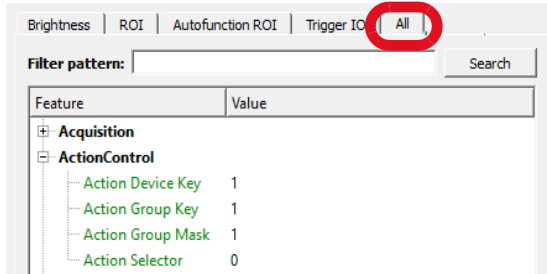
Brightness | ROI | Autofunction ROI | Trigger IO | All

Filter pattern: Search

| Feature | Value |
|---|---|
| Acquisition | |
| ActionControl | |
| Action Device Key | 1 |
| Action Group Key | 1 |
| Action Group Mask | 1 |
| Action Selector | 0 |